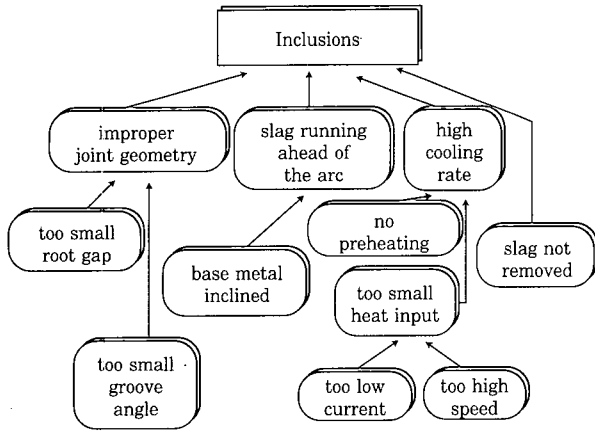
Inclusions

improper joint geometry

slag running ahead of the arc

high cooling rate

too small root gap

no preheating

slag not removed

base metal inclined

too small heat input

too small groove angle

too low current

too high speed